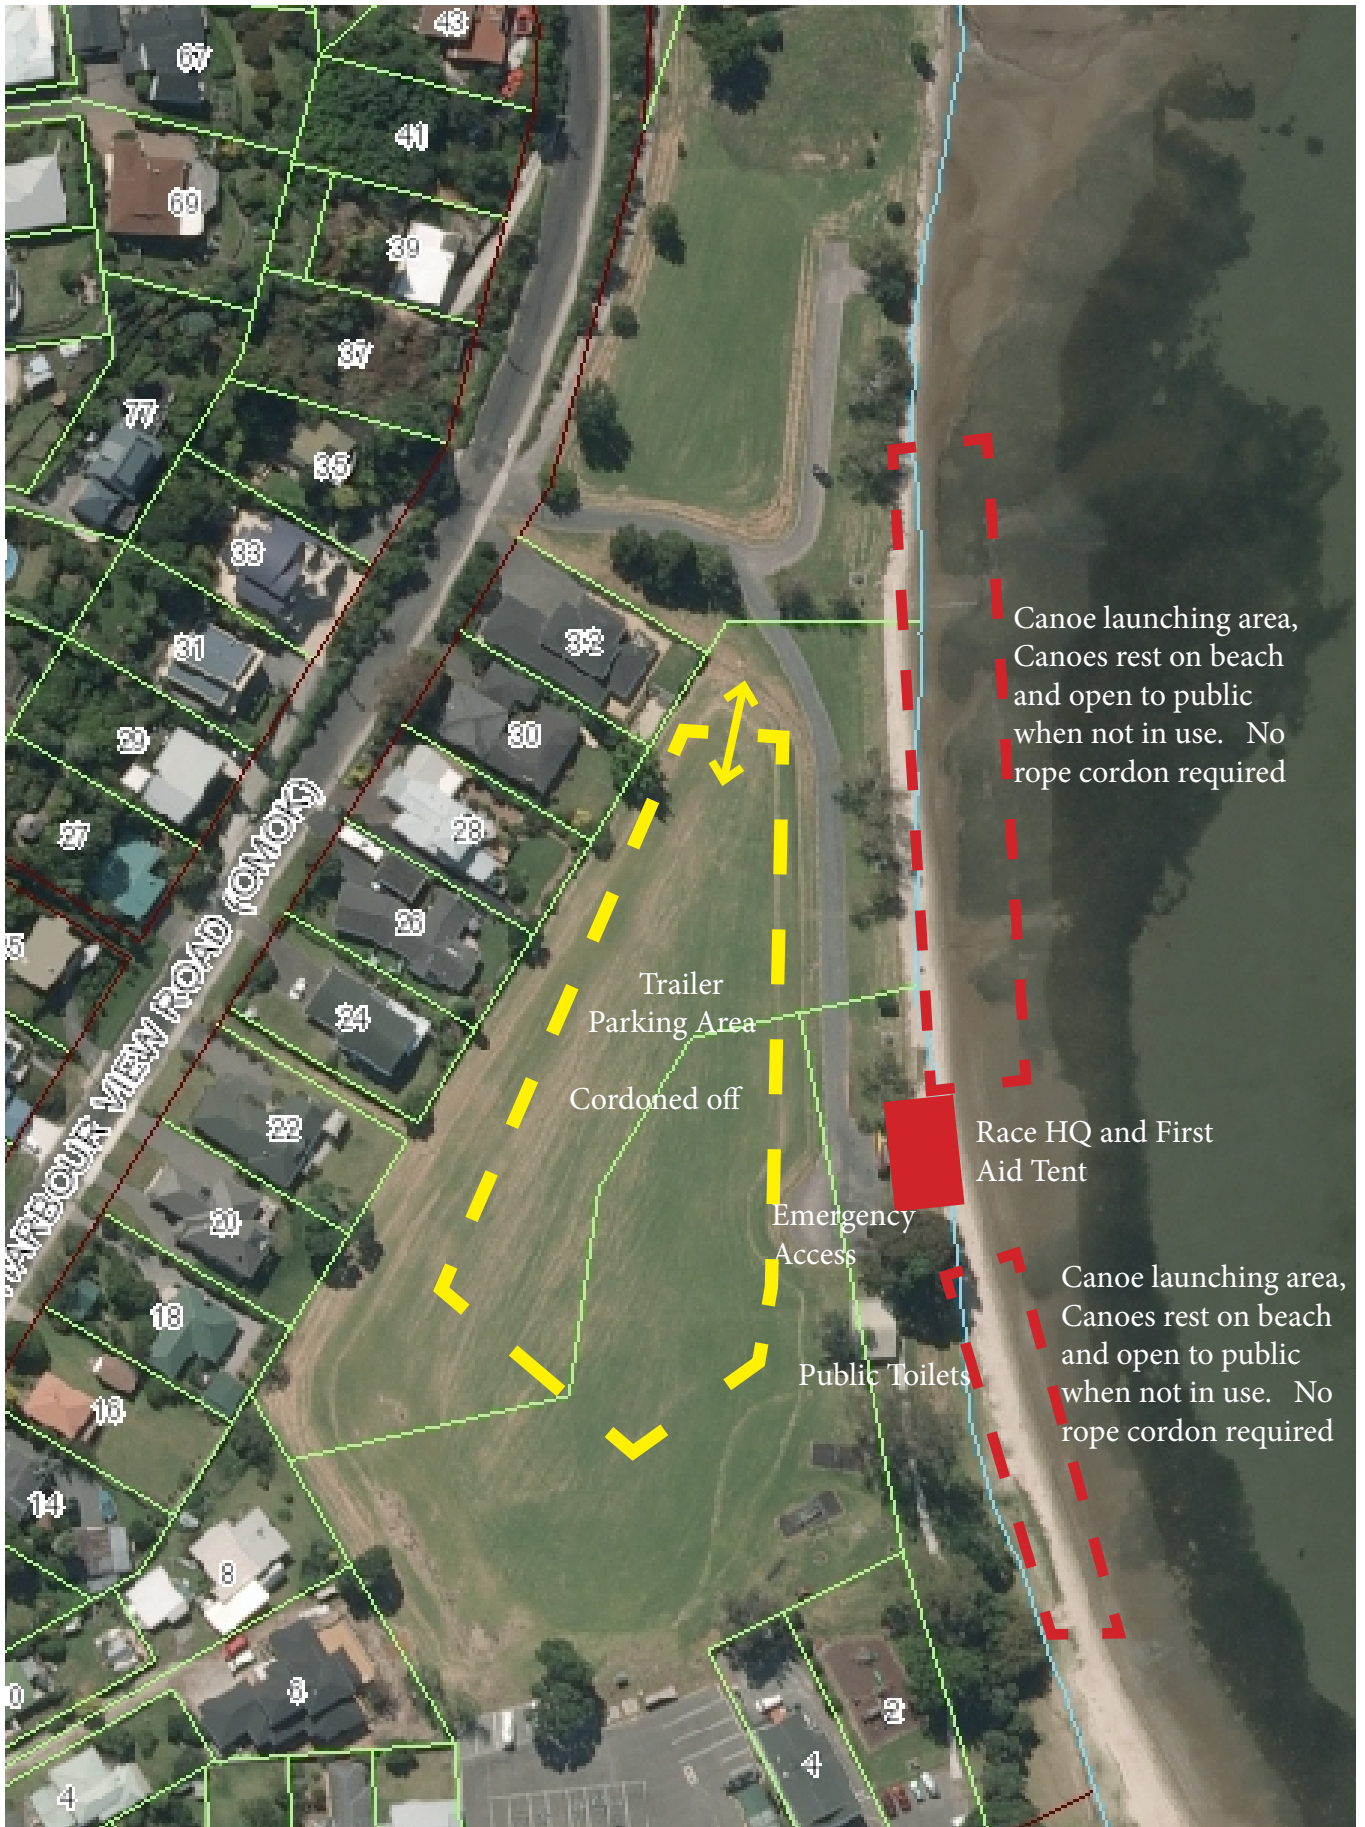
43
67
41
69
39
37
77
35
33
32
31
30
29
28
27
26
5
24
22
20
18
16
14
8
6
0
4
2
4
HARBOUR VIEW ROAD (OMOKOROA)

Canoe launching area, Canoes rest on beach and open to public when not in use. No rope cordon required

Trailer Parking Area

Cordoned off

Race HQ and First Aid Tent

Emergency Access

Canoe launching area, Canoes rest on beach and open to public when not in use. No rope cordon required

Public Toilets